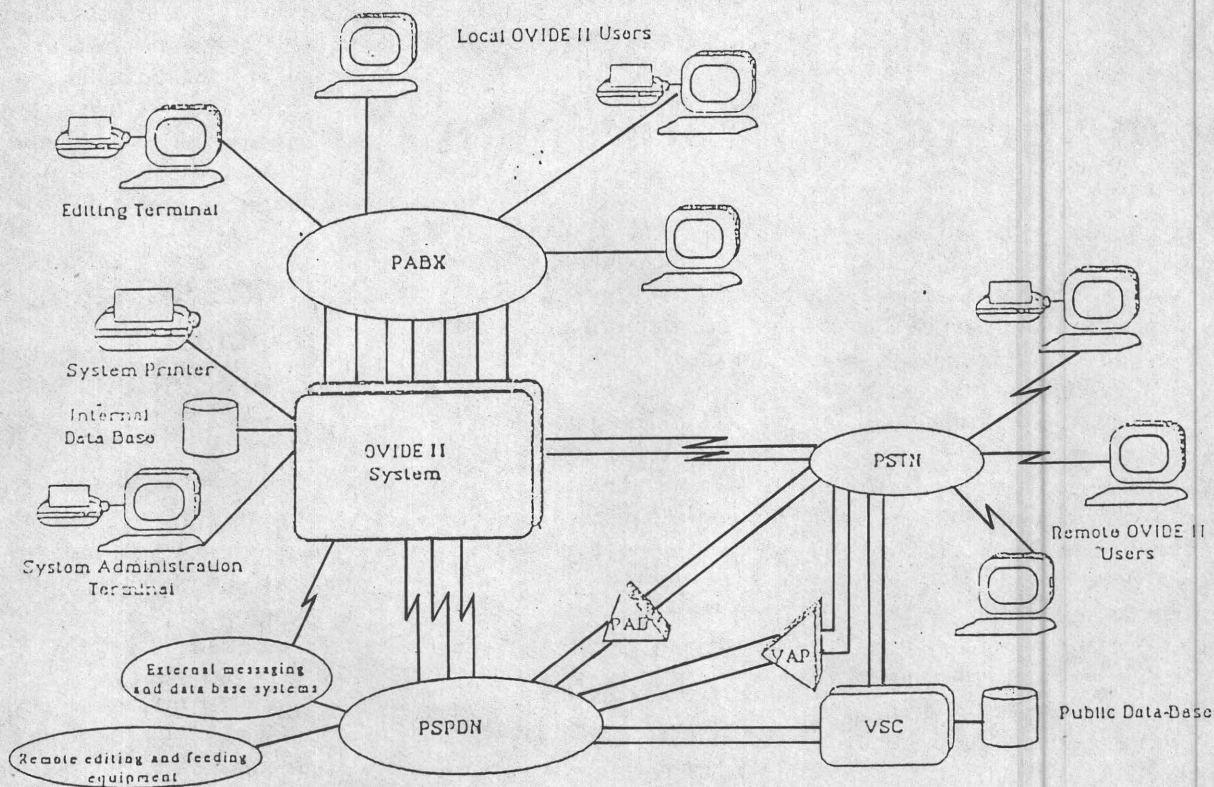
Local OVIDE II Users

Editing Terminal

PABX

System Printer

Internal Data Base

OVIDE II System

System Administration Terminal

PSTN

Remote OVIDE II Users

PAD

VAP

External messaging and data base systems

Remote editing and feeding equipment

PSPDN

VSC

Public Data-Base